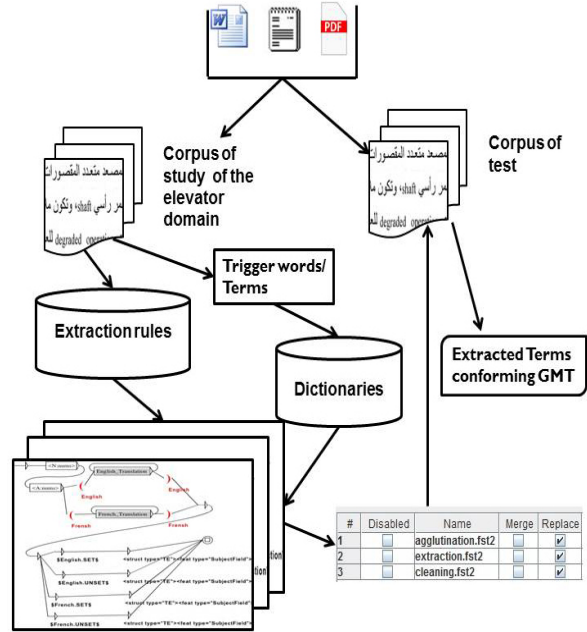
PDF

مصعد متعدد المقصورات
مر رأسي shaft وتكون م
degraded operation للع

Corpus of study of the elevator domain

مصعد متعدد المقصورات
مر رأسي shaft وتكون م
degraded operation للع

Corpus of test

Trigger words/ Terms

Extraction rules

Dictionaries

Extracted Terms conforming GMT

<N morno>
English_Translation
<A morno>
English
English
French_Translation
French
French
$English.SETS
<struct type="TE"><feat type="SubjectField">
$English.UNSETS
<struct type="TE"><feat type="SubjectField">
$French.SETS
<struct type="TE"><feat type="SubjectField">
$French.UNSETS
<struct type="TE"><feat type="SubjectField">

| # | Disabled | Name | Merge | Replace |
|---|---|---|---|---|
| 1 | ☐ | agglutination.fst2 | ☐ | ☑ |
| 2 | ☐ | extraction.fst2 | ☐ | ☑ |
| 3 | ☐ | cleaning.fst2 | ☐ | ☑ |